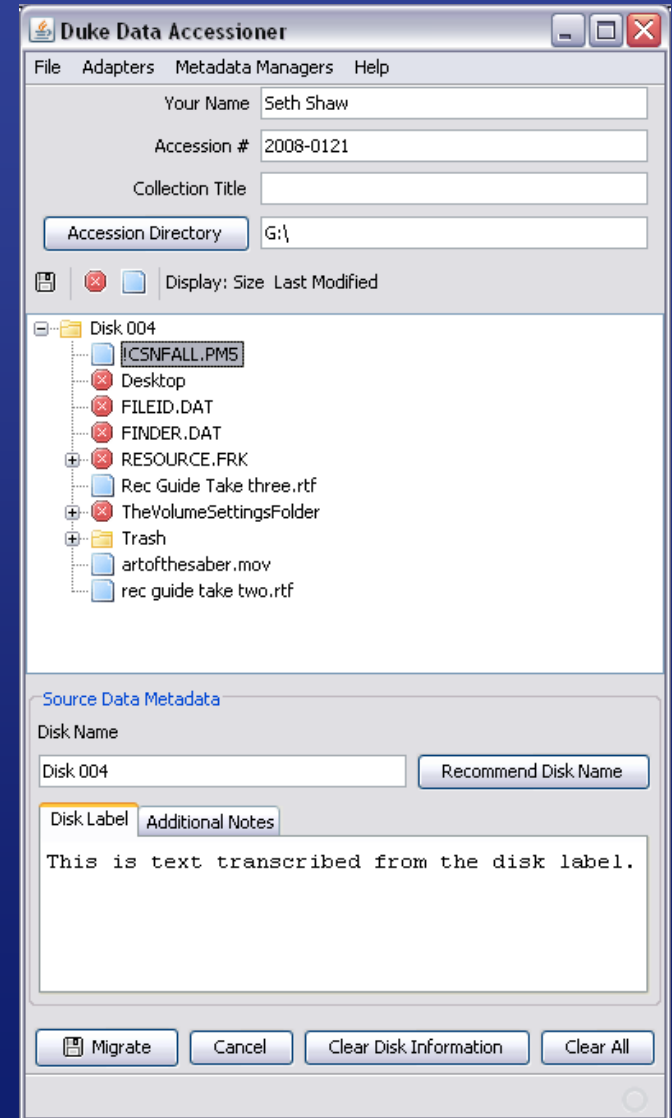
Duke Data Accessioner

File Adapters Metadata Managers Help

Your Name Seth Shaw

Accession # 2008-0121

Collection Title

Accession Directory G:\

Display: Size Last Modified

Disk 004
!CSNFALL.PM5
Desktop
FILEID.DAT
FINDER.DAT
RESOURCE.FRK
Rec Guide Take three.rtf
TheVolumeSettingsFolder
Trash
artofthesaber.mov
rec guide take two.rtf

Source Data Metadata

Disk Name

Disk 004

Recommend Disk Name

Disk Label Additional Notes

This is text transcribed from the disk label.

Migrate Cancel Clear Disk Information Clear All